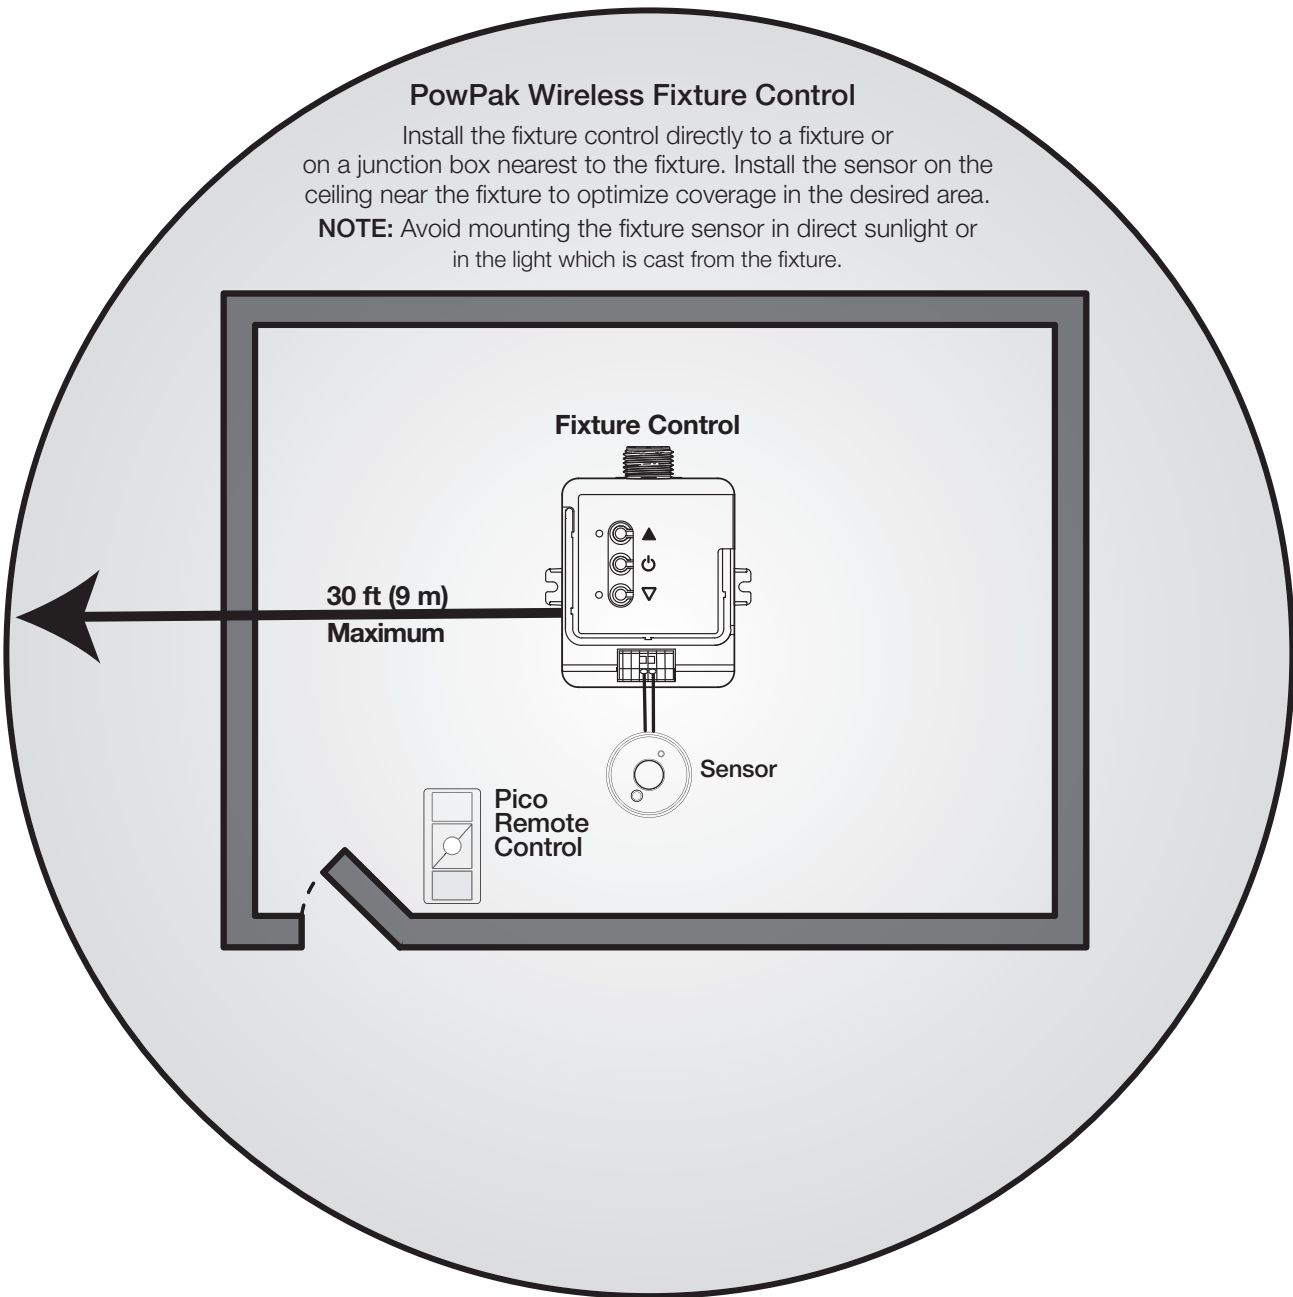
PowPak Wireless Fixture Control

Install the fixture control directly to a fixture or on a junction box nearest to the fixture. Install the sensor on the ceiling near the fixture to optimize coverage in the desired area.

NOTE: Avoid mounting the fixture sensor in direct sunlight or in the light which is cast from the fixture.

Fixture Control

30 ft (9 m)
Maximum

Sensor

Pico
Remote
Control